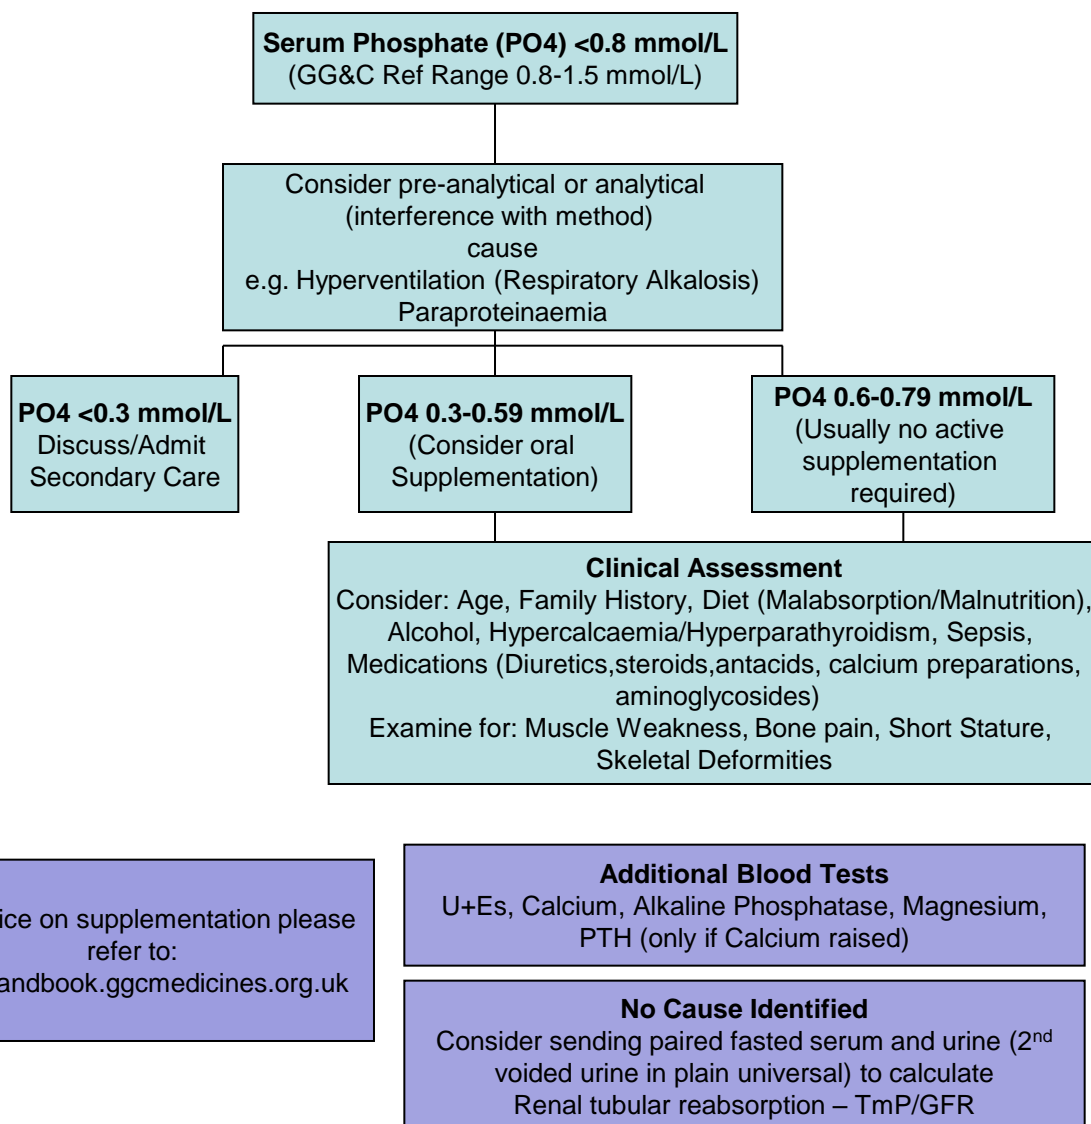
**Serum Phosphate (PO4) <0.8 mmol/L**
(GG&C Ref Range 0.8-1.5 mmol/L)

Consider pre-analytical or analytical (interference with method) cause
e.g. Hyperventilation (Respiratory Alkalosis)
Paraproteinaemia

**PO4 <0.3 mmol/L**
Discuss/Admit Secondary Care

**PO4 0.3-0.59 mmol/L**
(Consider oral Supplementation)

**PO4 0.6-0.79 mmol/L**
(Usually no active supplementation required)

**Clinical Assessment**
Consider: Age, Family History, Diet (Malabsorption/Malnutrition), Alcohol, Hypercalcaemia/Hyperparathyroidism, Sepsis, Medications (Diuretics,steroids,antacids, calcium preparations, aminoglycosides)
Examine for: Muscle Weakness, Bone pain, Short Stature, Skeletal Deformities

ice on supplementation please refer to:
andbook.ggcmedicines.org.uk

**Additional Blood Tests**
U+Es, Calcium, Alkaline Phosphatase, Magnesium, PTH (only if Calcium raised)

**No Cause Identified**
Consider sending paired fasted serum and urine (2$^{nd}$ voided urine in plain universal) to calculate Renal tubular reabsorption – TmP/GFR